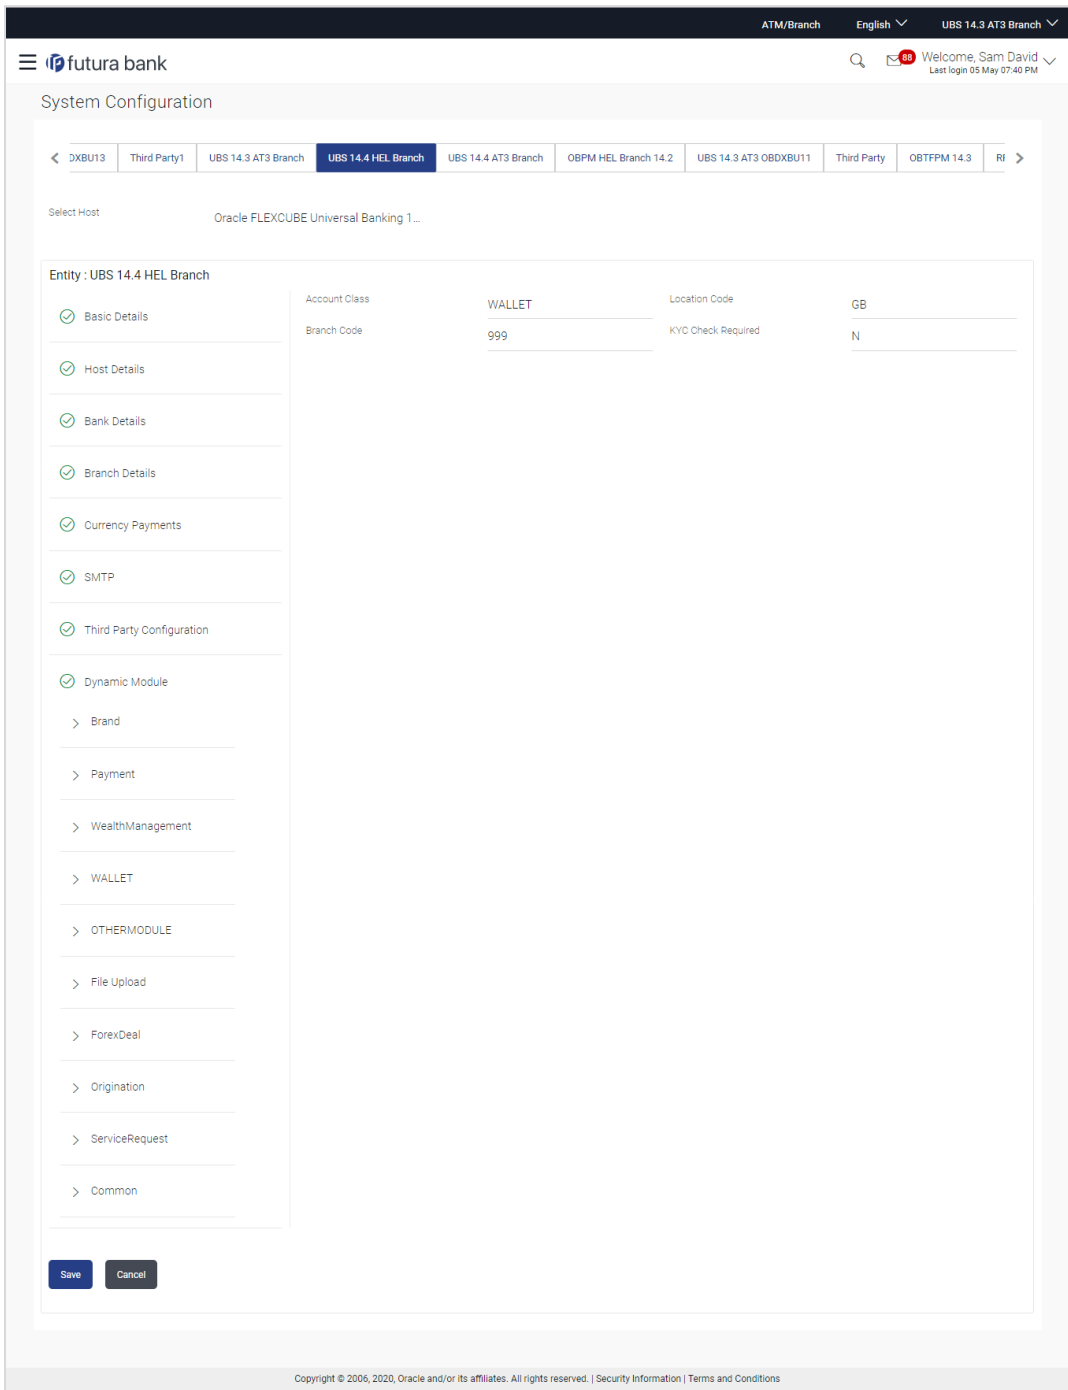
ATM/Branch English UBS 14.3 AT3 Branch

futura bank

88 Welcome, Sam David
Last login 05 May 07:40 PM

System Configuration

DXBU13 | Third Party1 | UBS 14.3 AT3 Branch | UBS 14.4 HEL Branch | UBS 14.4 AT3 Branch | OBPM HEL Branch 14.2 | UBS 14.3 AT3 OBDXBU11 | Third Party | OBTFPM 14.3 | RI

Select Host Oracle FLEXCUBE Universal Banking 1...

Entity : UBS 14.4 HEL Branch

Basic Details
Host Details
Bank Details
Branch Details
Currency Payments
SMTP
Third Party Configuration
Dynamic Module
Brand
Payment
WealthManagement
WALLET
OTHERMODULE
File Upload
ForexDeal
Origination
ServiceRequest
Common

Account Class WALLET
Location Code GB
Branch Code 999
KYC Check Required N

Save Cancel

Copyright © 2006, 2020, Oracle and/or its affiliates. All rights reserved. | Security Information | Terms and Conditions